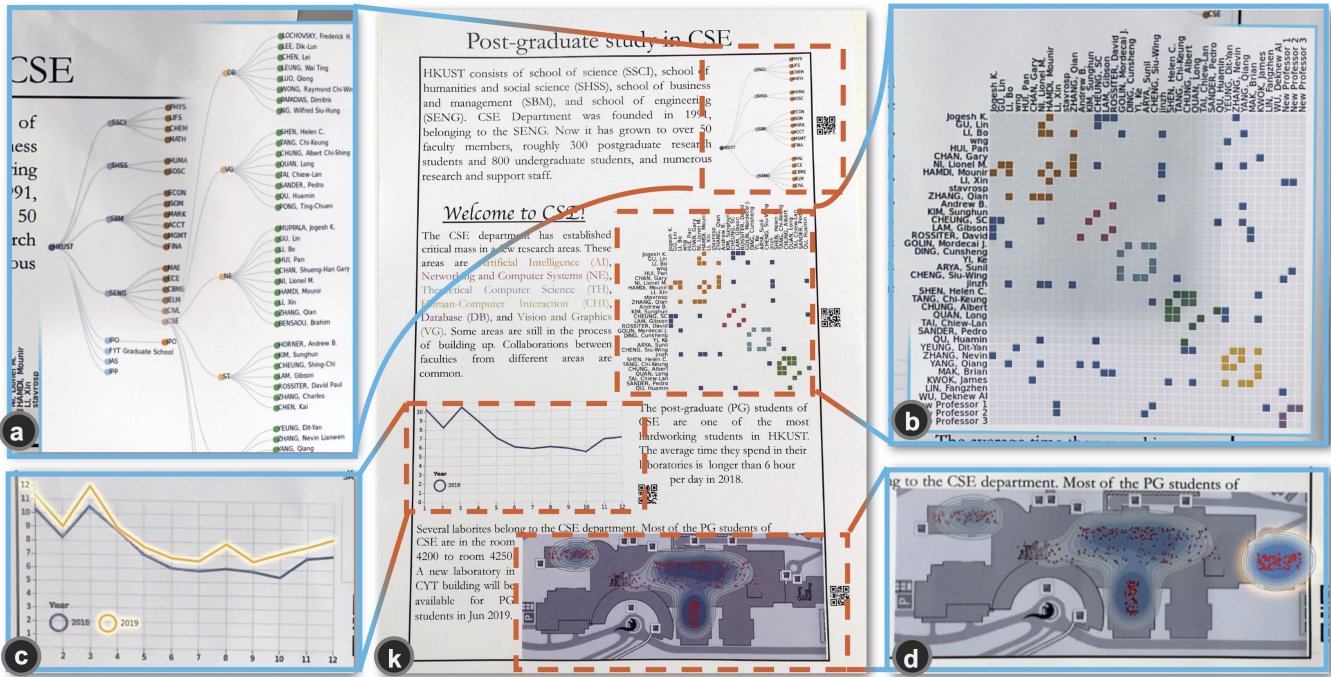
Post-graduate study in CSE

HKUST consists of school of science (SSCI), school of humanities and social science (SHSS), school of business and management (SBM), and school of engineering (SENG). CSE Department was founded in 1991, belonging to the SENG. Now it has grown to over 50 faculty members, roughly 300 postgraduate research students and 800 undergraduate students, and numerous research and support staff.

Welcome to CSE!

The CSE department has established critical mass in a few research areas. These areas are Artificial Intelligence (AI), Networking and Computer Systems (NE), Theoretical Computer Science (TH), Human-Computer Interaction (CHI), Database (DB), and Vision and Graphics (VG). Some areas are still in the process of building up. Collaborations between faculties from different areas are common.

The post-graduate (PG) students of CSE are one of the most hardworking students in HKUST. The average time they spend in their laboratories is longer than 6 hour per day in 2018.

Several laborites belong to the CSE department. Most of the PG students of CSE are in the room 4200 to room 4250. A new laboratory in CYT building will be available for PG students in Jun 2019.

CSE
of
ring
991,
50
rch
ous

HKUST
SSCI
PHYS
LIFS
CHEM
MATH
SHSS
HUMA
SOSC
SBM
ECON
ISOM
MARK
ACCT
MGMT
FINA
SENG
MAE
ECE
CBME
IELM
CIVL
CSE
IPO
FYT Graduate School
IAS
IPP
DB
LOCHOVSKY, Frederick H.
LEE, Dik-Lun
CHEN, Lei
LEUNG, Wai Ting
LUO, Qiong
WONG, Raymond Chi-Wing
PAPADIAS, Dimitris
NG, Wilfred Siu-Hung
VG
SHEN, Helen C.
TANG, Chi-Keung
CHUNG, Albert Chi-Shing
QUAN, Long
TAI, Chiew-Lan
SANDER, Pedro
OU, Huamin
PONG, Ting-Chuen
NE
MUPPALA, Jogesh K.
GU, Lin
LI, Bo
HUI, Pan
CHAN, Shueng-Han Gary
NI, Lionel M.
HAMDI, Mounir
LI, Xin
ZHANG, Qian
BENSAOU, Brahim
PO
ST
HORNER, Andrew B.
KIM, Sunghun
CHEUNG, Shing-Chi
LAM, Gibson
ROSSITER, David Paul
ZHANG, Charles
CHEN, Kai
YEUNG, Dit-Yan
ZHANG, Nevin Lianwen
ANG, Qiang

Jogesh K.
GU, Lin
LI, Bo
wng
HUI, Pan
CHAN, Gary
NI, Lionel M.
HAMDI, Mounir
LI, Xin
stavrosp
ZHANG, Qian
Andrew B.
KIM, Sunghun
CHEUNG, SC
LAM, Gibson
ROSSITER, David
GOLIN, Mordecai J.
DING, Cunsheng
YI, Ke
ARYA, Sunil
CHENG, Siu-Wing
Jinzh
SHEN, Helen C.
TANG, Chi-Keung
CHUNG, Albert
QUAN, Long
TAI, Chiew-Lan
SANDER, Pedro
OU, Huamin
YEUNG, Dit-Yan
ZHANG, Nevin
YANG, Qiang
MAK, Brian
KWOK, James
LIN, Fangzhen
WU, Dekner AI
New Professor 1
New Professor 2
New Professor 3

The average time they spend in

Year
2018
2019

ng to the CSE department. Most of the PG students of

a
b
c
d
k